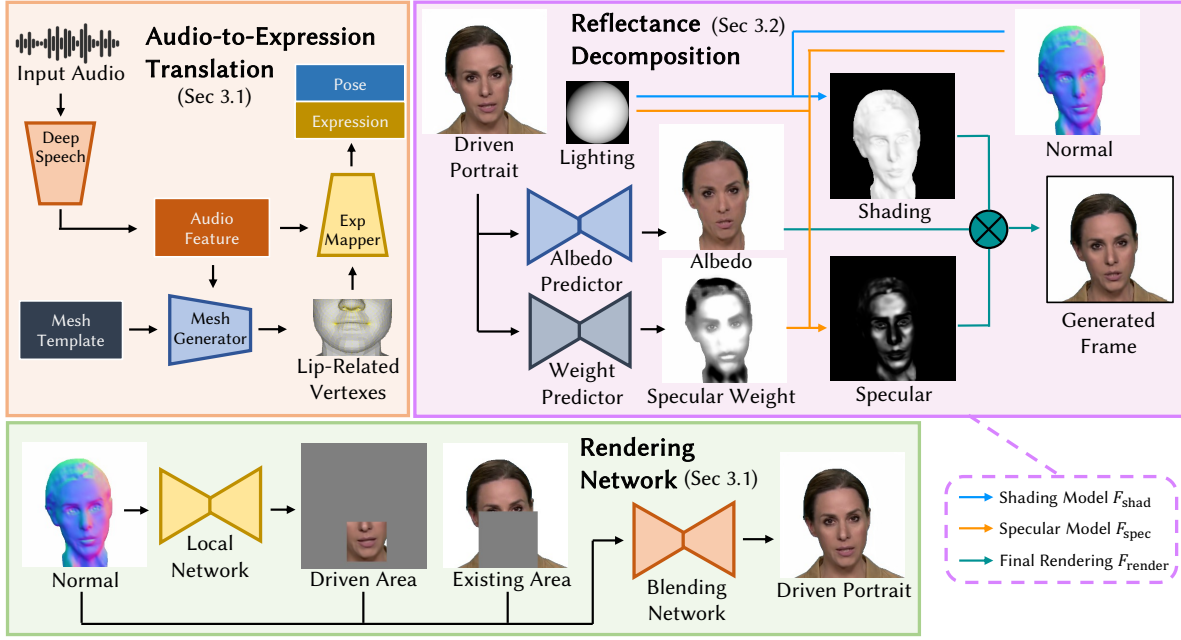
Audio-to-Expression Translation (Sec 3.1)

Input Audio

Deep Speech

Audio Feature

Pose

Expression

Exp Mapper

Mesh Template

Mesh Generator

Lip-Related Vertexes

Reflectance (Sec 3.2) Decomposition

Driven Portrait

Lighting

Albedo Predictor

Weight Predictor

Albedo

Specular Weight

Shading

Specular

Normal

Generated Frame

Rendering Network (Sec 3.1)

Normal

Local Network

Driven Area

Existing Area

Blending Network

Driven Portrait

Shading Model $F_{\text{shad}}$

Specular Model $F_{\text{spec}}$

Final Rendering $F_{\text{render}}$